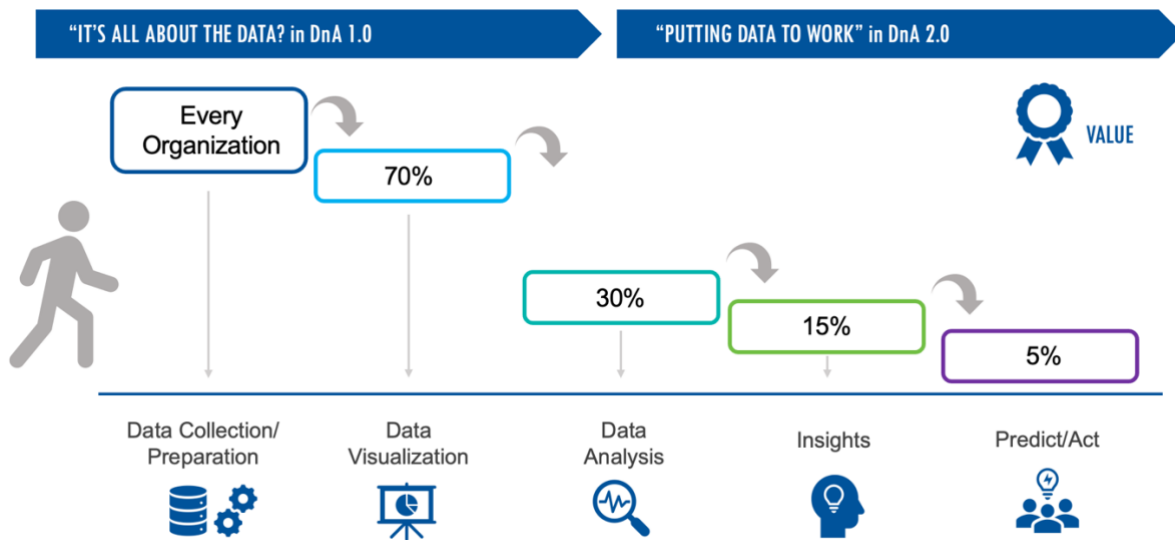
"IT'S ALL ABOUT THE DATA? in DnA 1.0

"PUTTING DATA TO WORK" in DnA 2.0

Every Organization

70%

VALUE

30%

15%

5%

Data Collection/ Preparation

Data Visualization

Data Analysis

Insights

Predict/Act